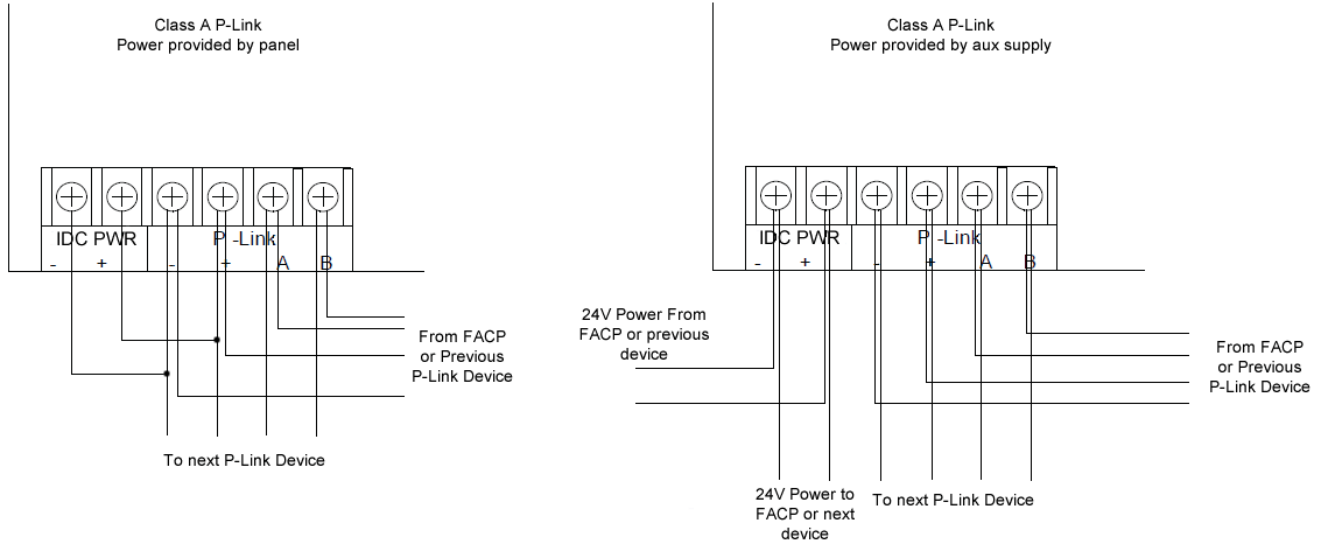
Class A P-Link
Power provided by panel

IDC PWR
P -Link
- + - + A B

From FACP or Previous P-Link Device

To next P-Link Device

Class A P-Link
Power provided by aux supply

IDC PWR
P -Link
- + - + A B

24V Power From FACP or previous device

From FACP or Previous P-Link Device

24V Power to FACP or next device

To next P-Link Device